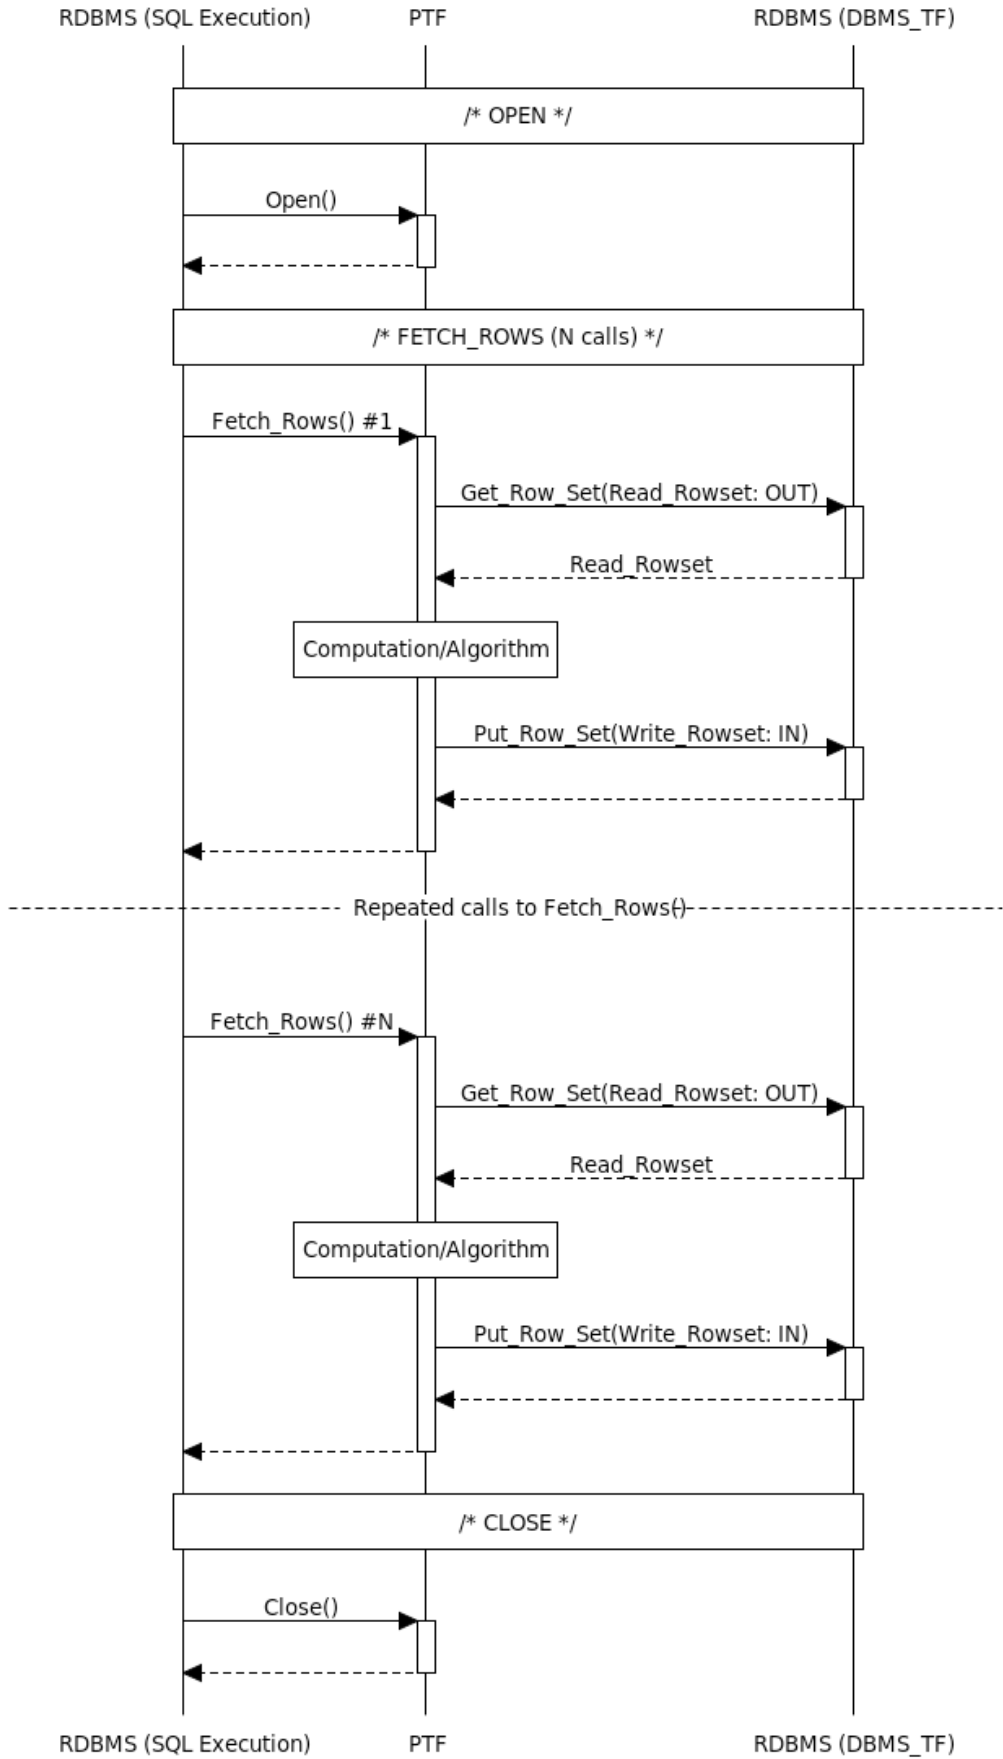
RDBMS (SQL Execution) PTF RDBMS (DBMS_TF)

/* OPEN */

Open()

/* FETCH_ROWS (N calls) */

Fetch_Rows() #1

Get_Row_Set(Read_Rowset: OUT)

Read_Rowset

Computation/Algorithm

Put_Row_Set(Write_Rowset: IN)

Repeated calls to Fetch_Rows()

Fetch_Rows() #N

Get_Row_Set(Read_Rowset: OUT)

Read_Rowset

Computation/Algorithm

Put_Row_Set(Write_Rowset: IN)

/* CLOSE */

Close()

RDBMS (SQL Execution) PTF RDBMS (DBMS_TF)